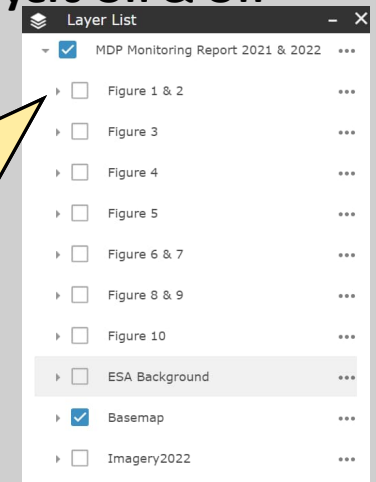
Layer List
– ×
MDP Monitoring Report 2021 & 2022 •••
Figure 1 & 2 •••
Figure 3 •••
Figure 4 •••
Figure 5 •••
Figure 6 & 7 •••
Figure 8 & 9 •••
Figure 10 •••
ESA Background •••
Basemap •••
Imagery2022 •••